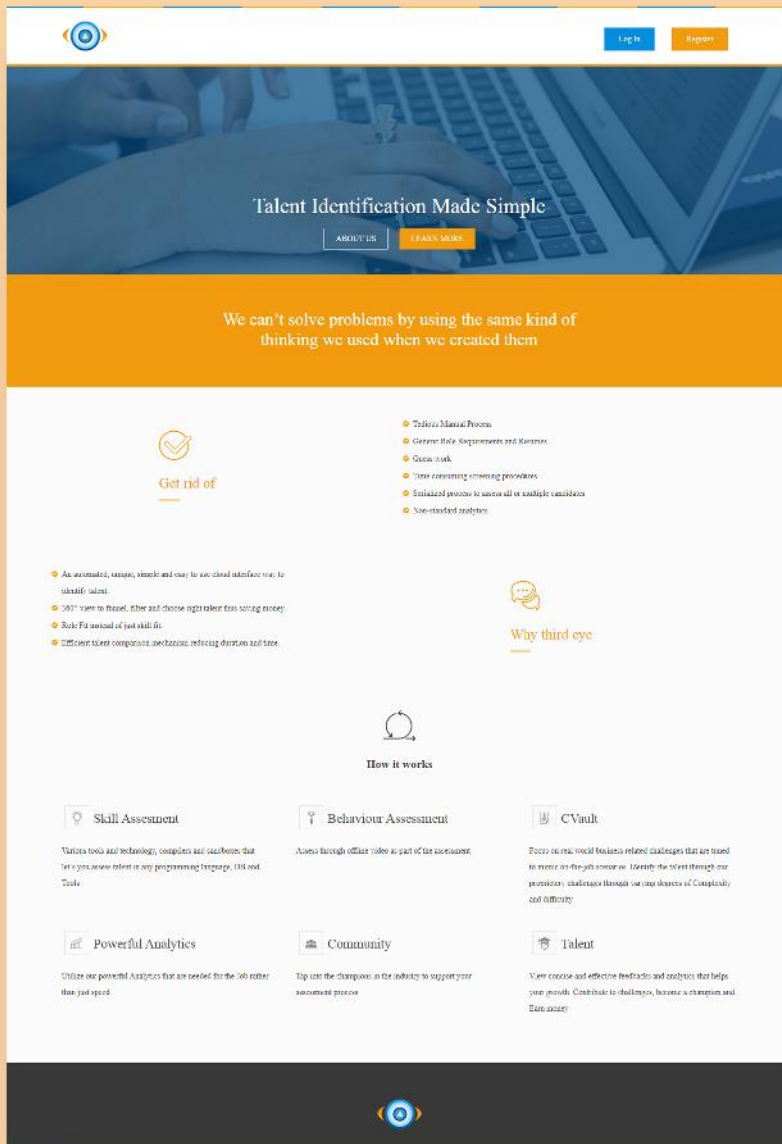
Log In Register

Talent Identification Made Simple

ABOUT US LEARN MORE

We can't solve problems by using the same kind of thinking we used when we created them

Get rid of

- Tedious Manual Process
- Generic Role Requirements and Resumes
- Guess work
- Time consuming screening procedures
- Serialized process to assess all or multiple candidates
- Non-standard analytics

- An automated, unique, simple and easy to use cloud interface way to identify talent.
- 360° view to funnel, filter and choose right talent thus saving money.
- Role Fit instead of just skill fit.
- Efficient talent comparison mechanism reducing duration and time.

Why third eye

How it works

Skill Assesment

Various tools and technology, compilers and sandboxes that let's you assess talent in any programming language, DB and Tools

Behaviour Assessment

Assess through offline video as part of the assessment

CVault

Focus on real world business related challenges that are tuned to mimic on-the-job scenarios. Identify the talent through our proprietary challenges through varying degrees of Complexity and difficulty

Powerful Analytics

Utilize our powerful Analytics that are needed for the Job rather than just speed

Community

Tap into the champions in the industry to support your assessment process

Talent

View concise and effective feedbacks and analytics that helps your growth. Contribute to challenges, become a champion and Earn money